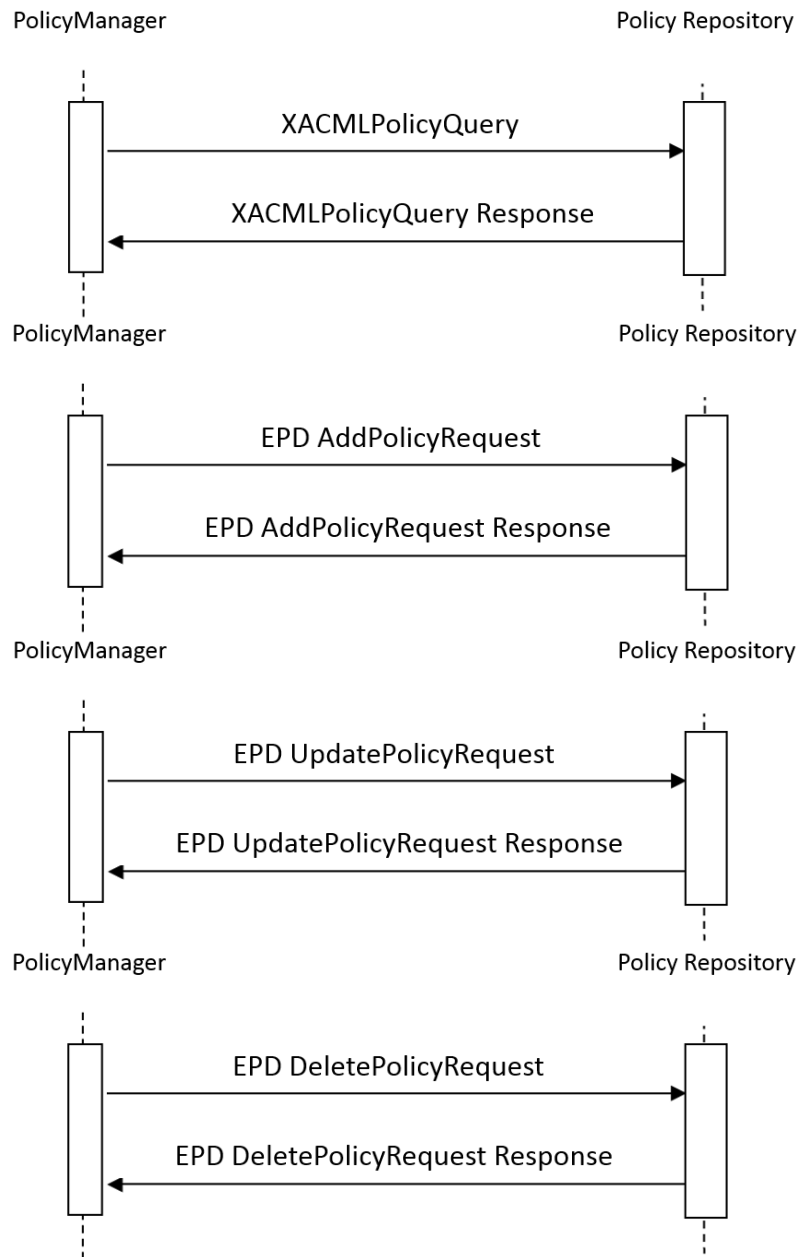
PolicyManager

Policy Repository

XACMLPolicyQuery

XACMLPolicyQuery Response

PolicyManager

Policy Repository

EPD AddPolicyRequest

EPD AddPolicyRequest Response

PolicyManager

Policy Repository

EPD UpdatePolicyRequest

EPD UpdatePolicyRequest Response

PolicyManager

Policy Repository

EPD DeletePolicyRequest

EPD DeletePolicyRequest Response